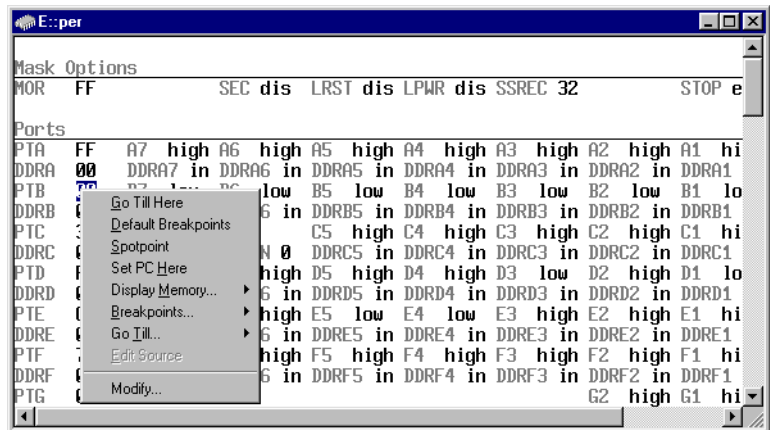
E::per

Mask Options
MOR FF SEC dis LRST dis LPWR dis SSREC 32 STOP e

Ports
PTA FF A7 high A6 high A5 high A4 high A3 high A2 high A1 hi
DDRA 00 DDRA7 in DDRA6 in DDRA5 in DDRA4 in DDRA3 in DDRA2 in DDRA1
PTB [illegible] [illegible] low B5 low B4 low B3 low B2 low B1 lo
DDRB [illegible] 6 in DDRB5 in DDRB4 in DDRB3 in DDRB2 in DDRB1
PTC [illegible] C5 high C4 high C3 high C2 high C1 hi
DDRC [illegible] N 0 DDRC5 in DDRC4 in DDRC3 in DDRC2 in DDRC1
PTD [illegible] high D5 high D4 high D3 low D2 high D1 lo
DDRD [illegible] 6 in DDRD5 in DDRD4 in DDRD3 in DDRD2 in DDRD1
PTE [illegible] high E5 low E4 low E3 high E2 high E1 hi
DDRE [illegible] 6 in DDRE5 in DDRE4 in DDRE3 in DDRE2 in DDRE1
PTF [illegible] high F5 high F4 high F3 high F2 high F1 hi
DDRF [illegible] 6 in DDRF5 in DDRF4 in DDRF3 in DDRF2 in DDRF1
PTG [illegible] G2 high G1 hi

Go Till Here
Default Breakpoints
Spotpoint
Set PC Here
Display Memory...
Breakpoints...
Go Till...
Edit Source
Modify...